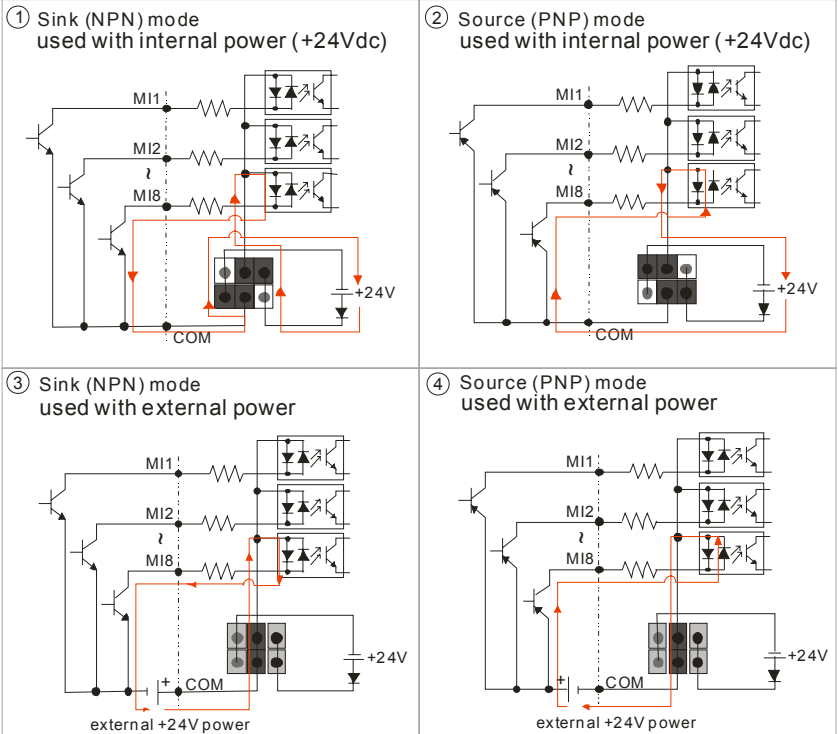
① Sink (NPN) mode
used with internal power (+24Vdc)

MI1
MI2
~
MI8
+24V
COM

② Source (PNP) mode
used with internal power (+24Vdc)

MI1
MI2
~
MI8
+24V
COM

③ Sink (NPN) mode
used with external power

MI1
MI2
~
MI8
+24V
+
COM
external +24V power

④ Source (PNP) mode
used with external power

MI1
MI2
~
MI8
+24V
+
COM
external +24V power